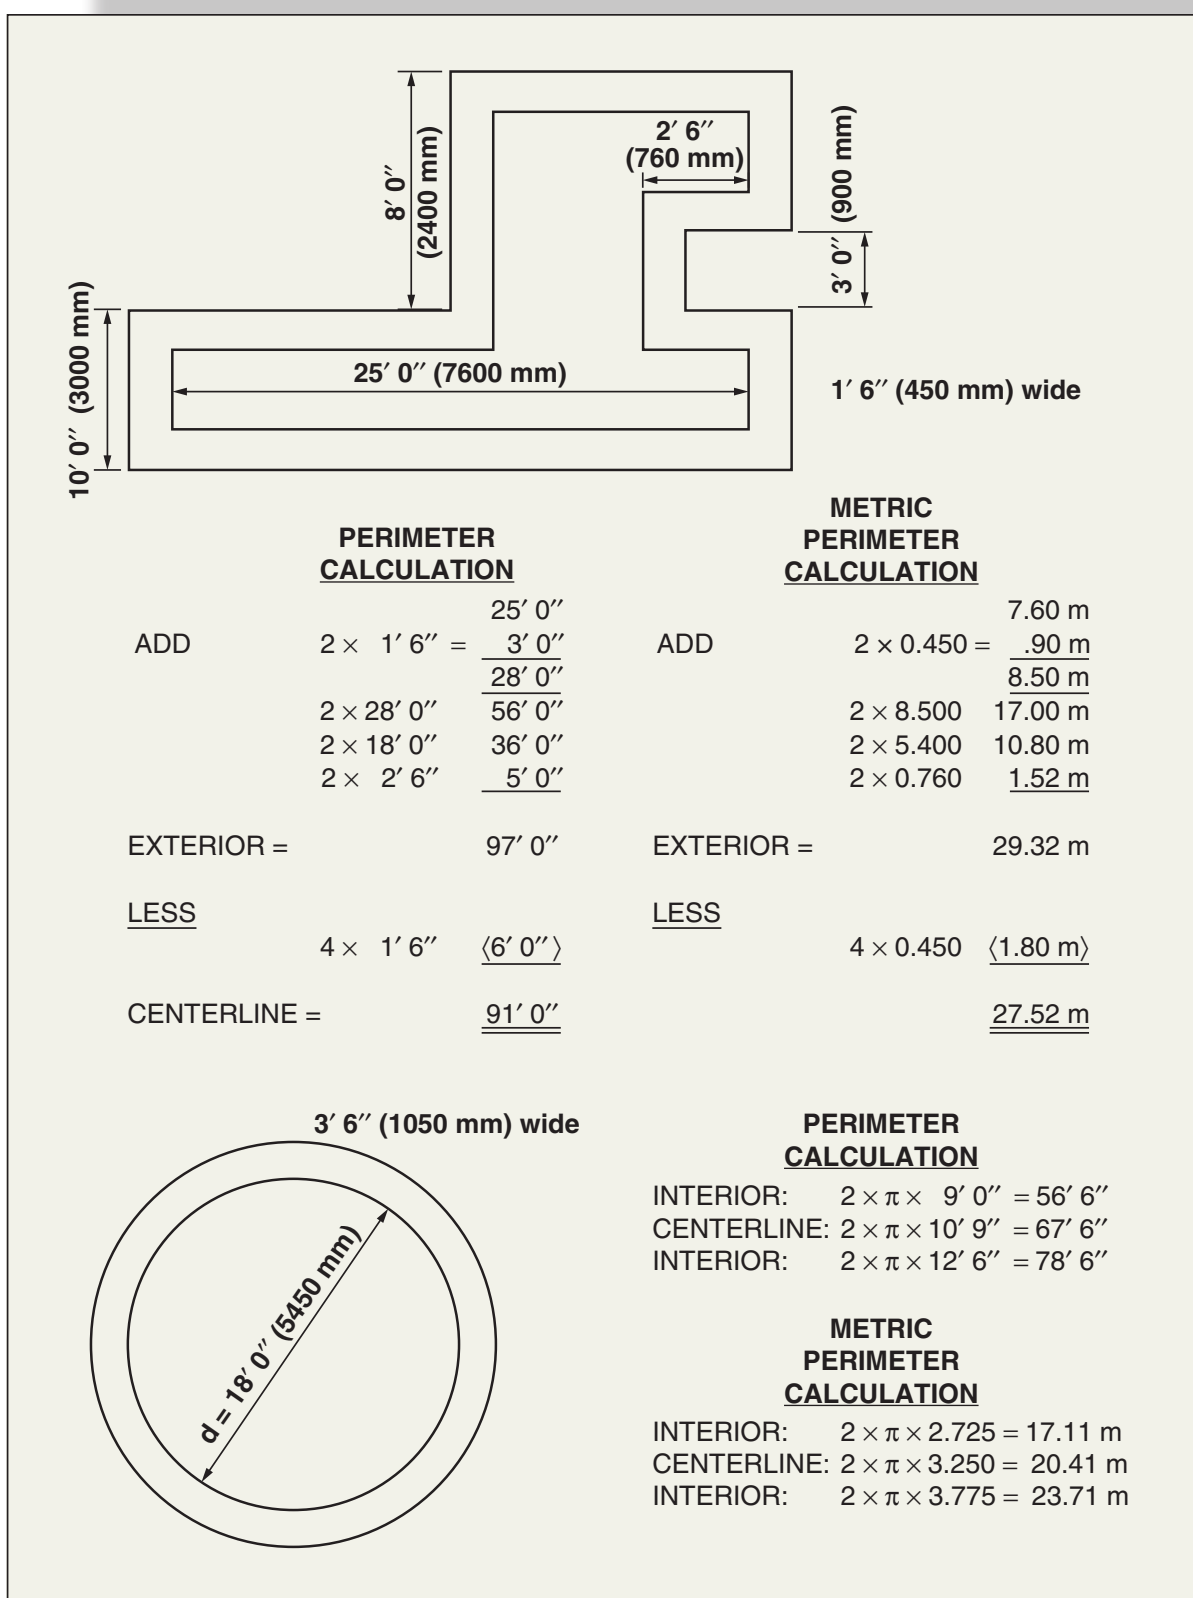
8′ 0″ (2400 mm)

2′ 6″ (760 mm)

(900 mm) 3′ 0″

10′ 0″ (3000 mm)

25′ 0″ (7600 mm)

1′ 6″ (450 mm) wide

PERIMETER CALCULATION

| | | |
|---|---|---|
| | | 25′ 0″ |
| ADD | 2 × 1′ 6″ = | 3′ 0″ |
| | | 28′ 0″ |
| | 2 × 28′ 0″ | 56′ 0″ |
| | 2 × 18′ 0″ | 36′ 0″ |
| | 2 × 2′ 6″ | 5′ 0″ |
| EXTERIOR = | | 97′ 0″ |
| LESS | | |
| | 4 × 1′ 6″ | ⟨6′ 0″⟩ |
| CENTERLINE = | | 91′ 0″ |

METRIC PERIMETER CALCULATION

| | | |
|---|---|---|
| | | 7.60 m |
| ADD | 2 × 0.450 = | .90 m |
| | | 8.50 m |
| | 2 × 8.500 | 17.00 m |
| | 2 × 5.400 | 10.80 m |
| | 2 × 0.760 | 1.52 m |
| EXTERIOR = | | 29.32 m |
| LESS | | |
| | 4 × 0.450 | ⟨1.80 m⟩ |
| | | 27.52 m |

3′ 6″ (1050 mm) wide

d = 18′ 0″ (5450 mm)

PERIMETER CALCULATION

INTERIOR: $2 \times \pi \times$ 9′ 0″ = 56′ 6″
CENTERLINE: $2 \times \pi \times$ 10′ 9″ = 67′ 6″
INTERIOR: $2 \times \pi \times$ 12′ 6″ = 78′ 6″

METRIC PERIMETER CALCULATION

INTERIOR: $2 \times \pi \times 2.725 = 17.11$ m
CENTERLINE: $2 \times \pi \times 3.250 = 20.41$ m
INTERIOR: $2 \times \pi \times 3.775 = 23.71$ m